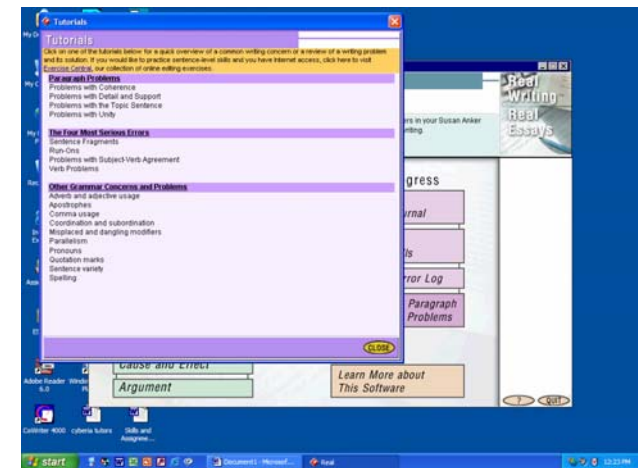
Tutorials

Tutorials

Click on one of the tutorials below for a quick overview of a common writing concern or a review of a writing problem and its solution. If you would like to practice sentence-level skills and you have Internet access, click here to visit Exercise Central, our collection of online editing exercises.

Paragraph Problems
Problems with Coherence
Problems with Detail and Support
Problems with the Topic Sentence
Problems with Unity

The Four Most Serious Errors
Sentence Fragments
Run-Ons
Problems with Subject-Verb Agreement
Verb Problems

Other Grammar Concerns and Problems
Adverb and adjective usage
Apostrophes
Comma usage
Coordination and subordination
Misplaced and dangling modifiers
Parallelism
Pronouns
Quotation marks
Sentence variety
Spelling

CLOSE

Real Writing Real Essays

rs in your Susan Anker
riting.

gress
rnal
ls
rror Log
Paragraph Problems
Cause and Effect
Argument
Learn More about This Software
QUIT

Adobe Reader 6.0
Windo
CoWriter 4000
cyberia tutors
Skills and Assignme...

start
Document1 - Microsof...
Real
12:23 PM